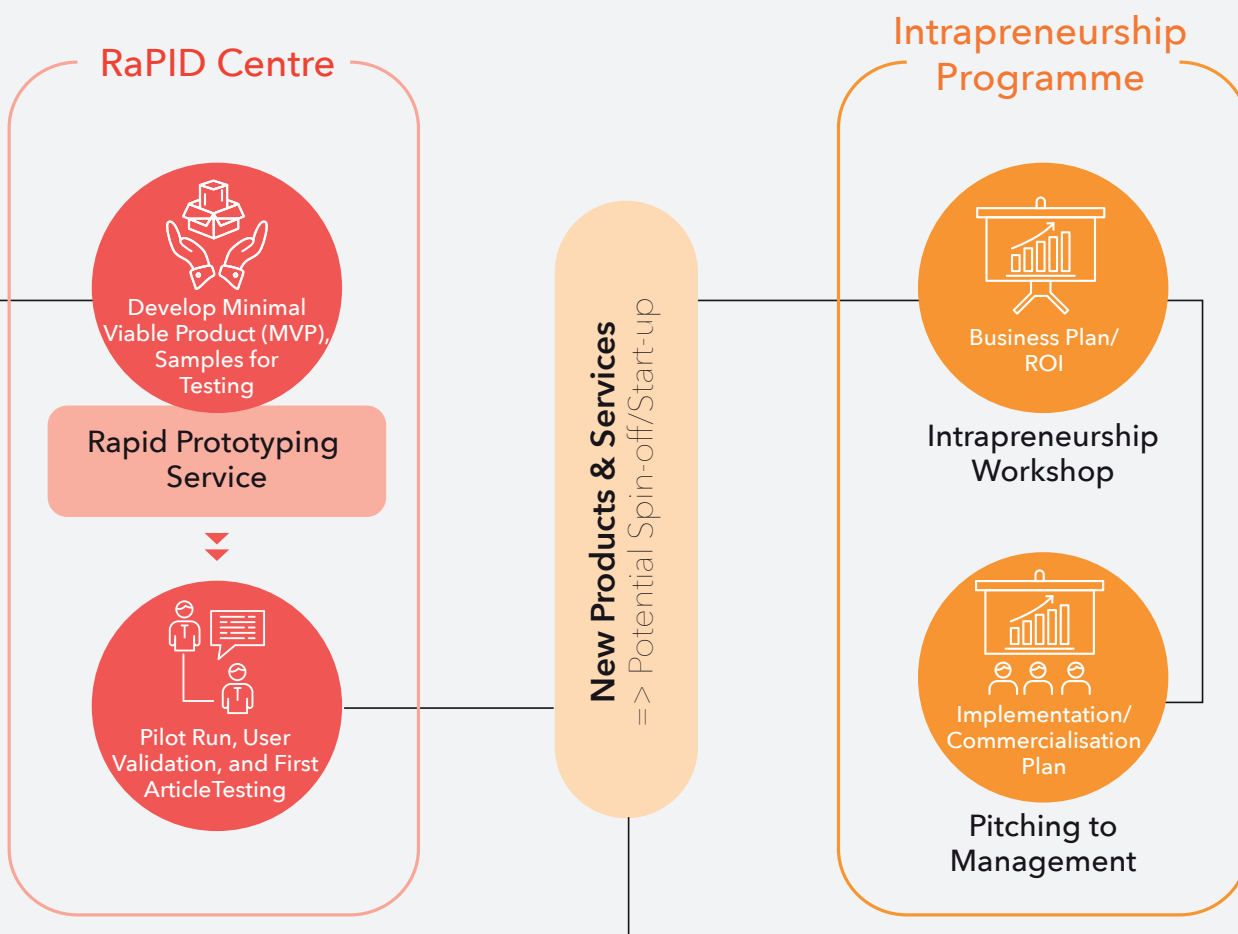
RaPID Centre

Develop Minimal Viable Product (MVP), Samples for Testing

Rapid Prototyping Service

Pilot Run, User Validation, and First ArticleTesting

New Products & Services
=> Potential Spin-off/Start-up

Intrapreneurship Programme

Business Plan/ ROI

Intrapreneurship Workshop

Implementation/ Commercialisation Plan

Pitching to Management